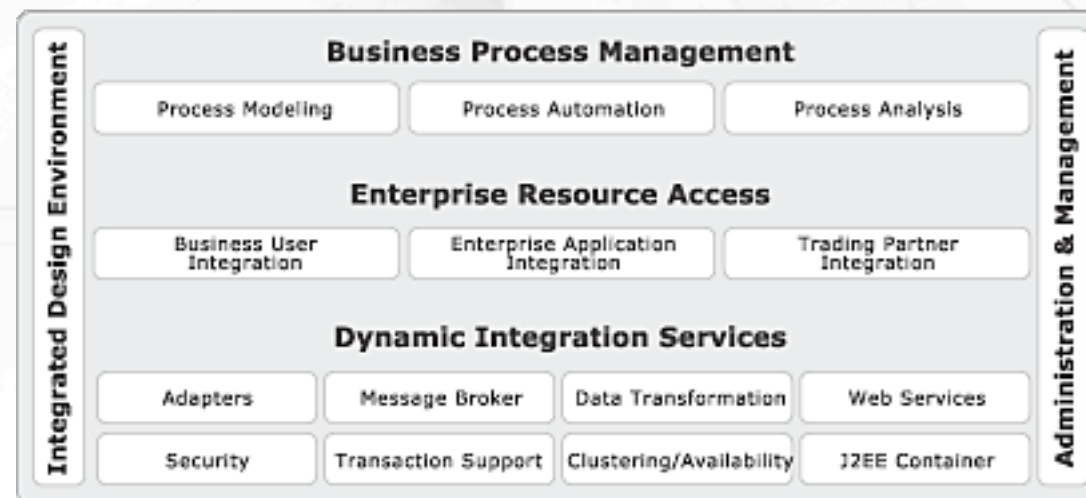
Integrated Design Environment

Business Process Management

| Process Modeling | Process Automation | Process Analysis |
|---|---|---|

Enterprise Resource Access

| Business User Integration | Enterprise Application Integration | Trading Partner Integration |
|---|---|---|

Dynamic Integration Services

| Adapters | Message Broker | Data Transformation | Web Services |
|---|---|---|---|
| Security | Transaction Support | Clustering/Availability | J2EE Container |

Administration & Management